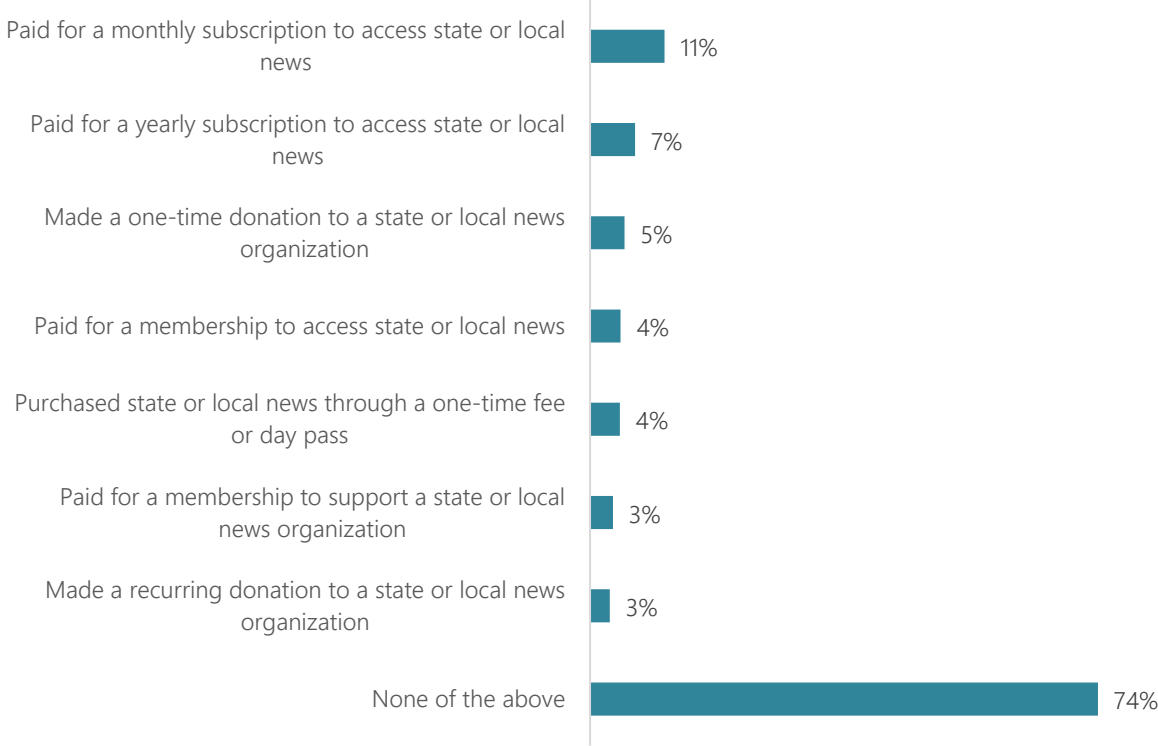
Paid for a monthly subscription to access state or local news 11%

Paid for a yearly subscription to access state or local news 7%

Made a one-time donation to a state or local news organization 5%

Paid for a membership to access state or local news 4%

Purchased state or local news through a one-time fee or day pass 4%

Paid for a membership to support a state or local news organization 3%

Made a recurring donation to a state or local news organization 3%

None of the above 74%